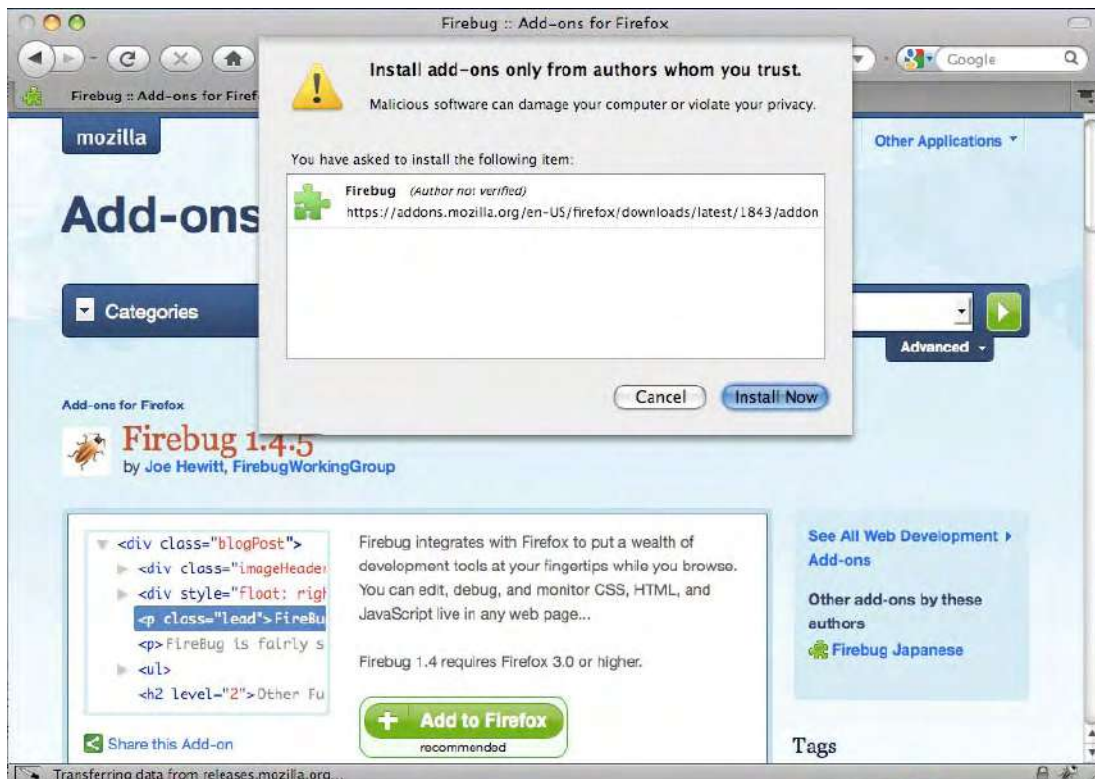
Firebug :: Add-ons for Firefox

Google

Firebug :: Add-ons for Firef

Install add-ons only from authors whom you trust.

Malicious software can damage your computer or violate your privacy.

You have asked to install the following item:

Firebug (Author not verified)
https://addons.mozilla.org/en-US/firefox/downloads/latest/1843/addon

Cancel

Install Now

mozilla

Other Applications

Add-ons

Categories

Advanced

Add-ons for Firefox

Firebug 1.4.5

by Joe Hewitt, FirebugWorkingGroup

<div class="blogPost">
<div class="imageHeader
<div style="float: righ
<p class="lead">FireBu
<p>FireBug is fairly s
<ul>
<h2 level="2">Other Fu

Firebug integrates with Firefox to put a wealth of development tools at your fingertips while you browse. You can edit, debug, and monitor CSS, HTML, and JavaScript live in any web page...

Firebug 1.4 requires Firefox 3.0 or higher.

Add to Firefox
recommended

Share this Add-on

See All Web Development Add-ons

Other add-ons by these authors

Firebug Japanese

Tags

Transferring data from releases.mozilla.org...